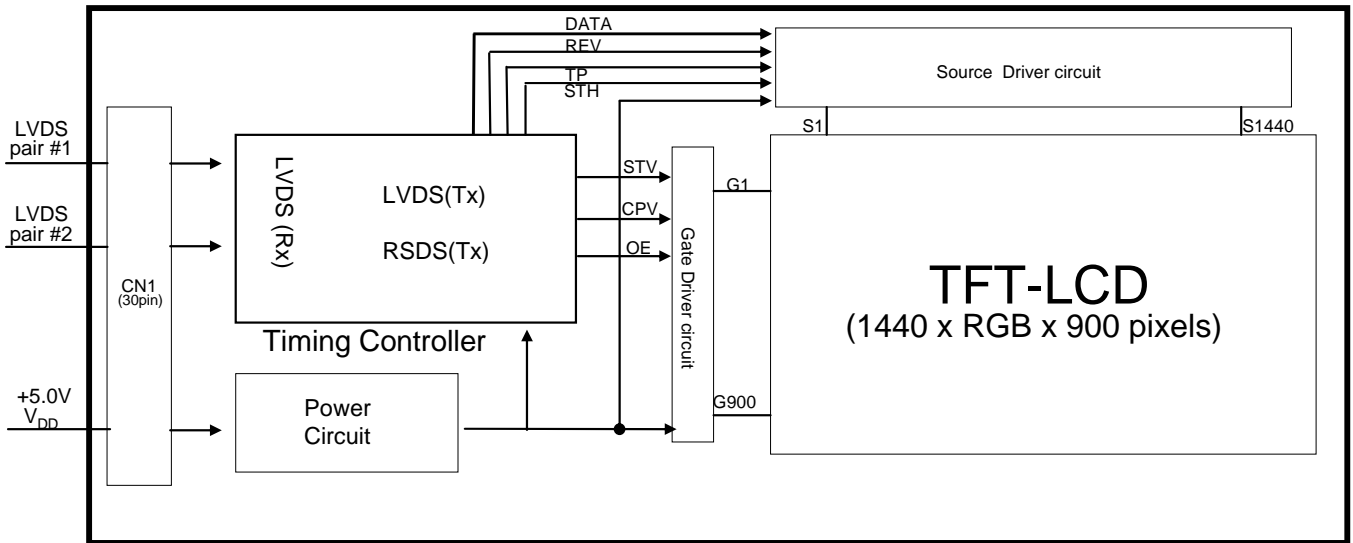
DATA
REV
TP
STH

Source Driver circuit

S1
S1440

LVDS pair #1

LVDS pair #2

CN1
(30pin)

LVDS (Rx)

LVDS(Tx)

RSDS(Tx)

STV
CPV
OE

Gate Driver circuit

G1

G900

TFT-LCD
(1440 x RGB x 900 pixels)

Timing Controller

+5.0V
$V_{DD}$

Power Circuit